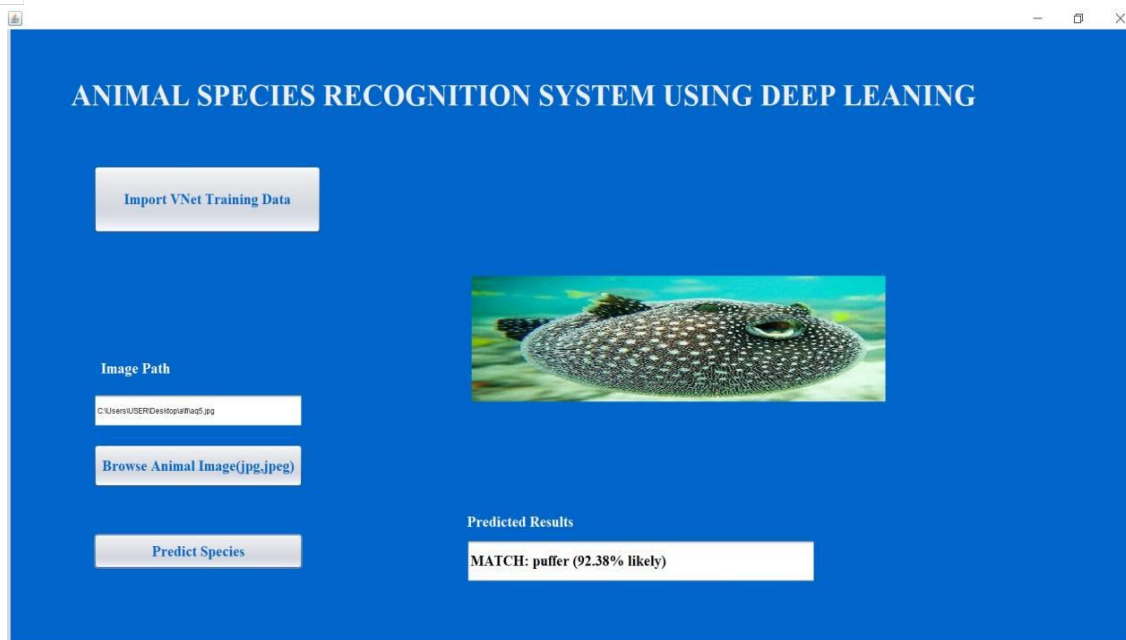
ANIMAL SPECIES RECOGNITION SYSTEM USING DEEP LEANING

Import VNet Training Data

Image Path

C:\Users\USER\Desktop\alfi\aq5.jpg

Browse Animal Image(jpg,jpeg)

Predict Species

Predicted Results

MATCH: puffer (92.38% likely)